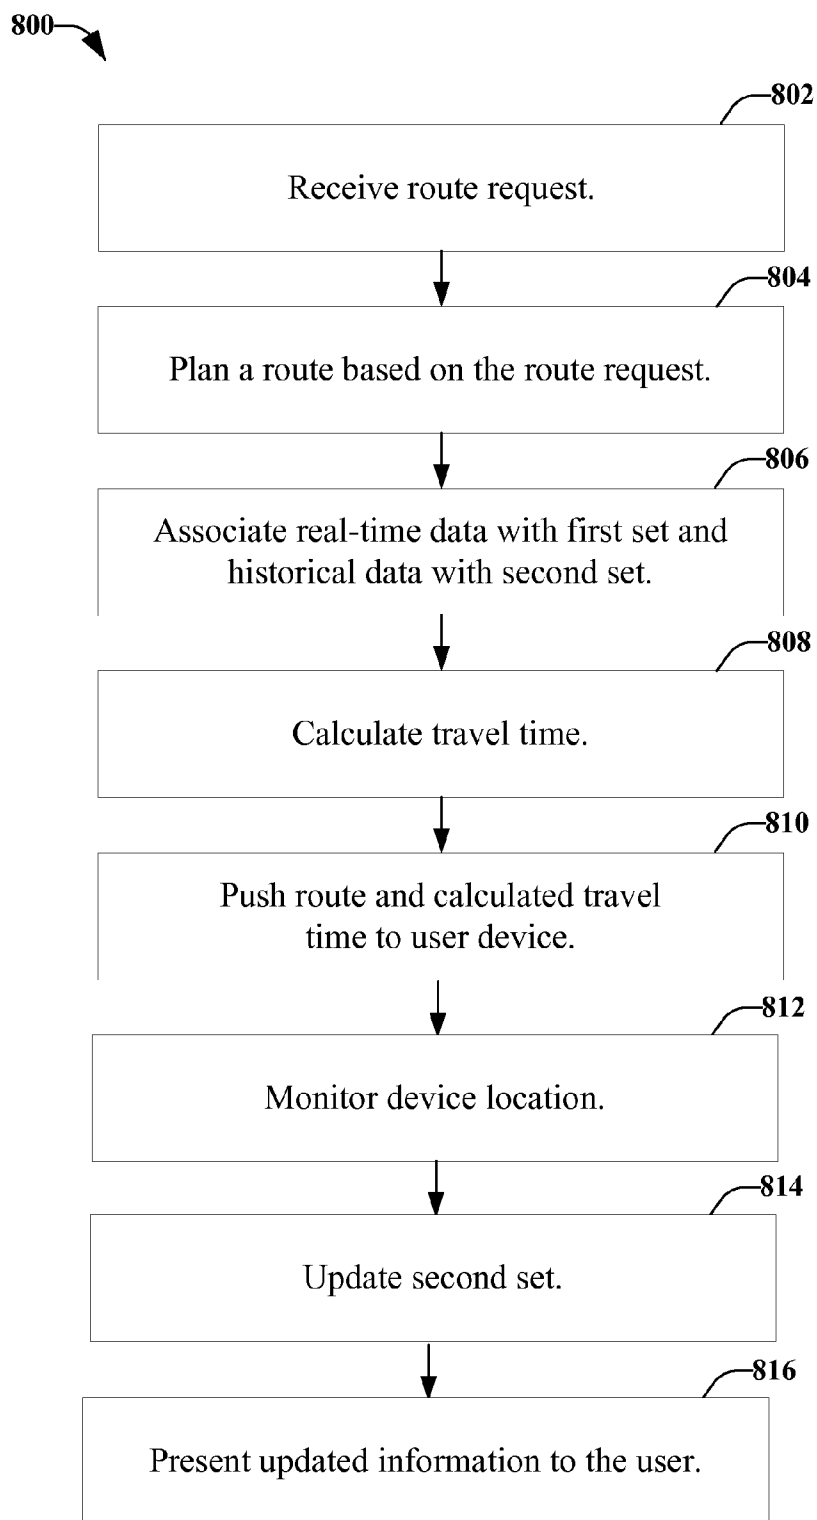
800

802

Receive route request.

804

Plan a route based on the route request.

806

Associate real-time data with first set and historical data with second set.

808

Calculate travel time.

810

Push route and calculated travel time to user device.

812

Monitor device location.

814

Update second set.

816

Present updated information to the user.